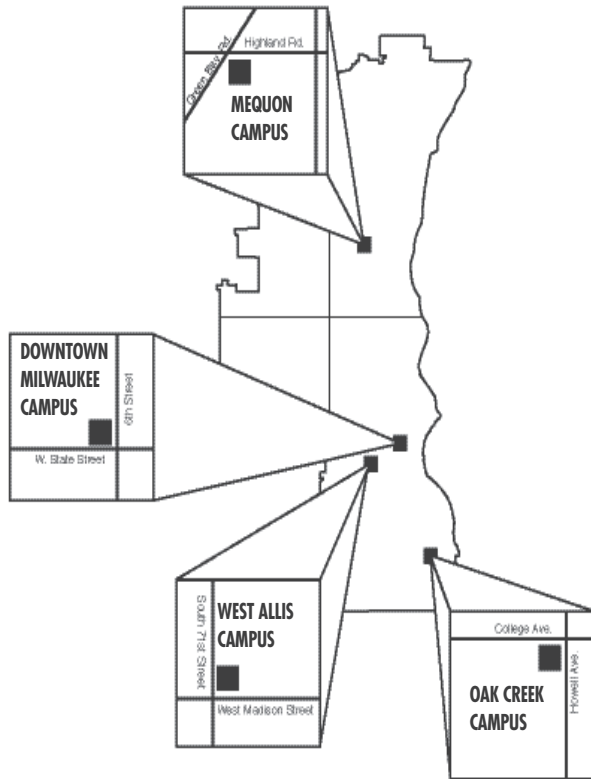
Highland Rd.

Cedar Bluff Rd.

MEQUON CAMPUS

DOWNTOWN MILWAUKEE CAMPUS

6th Street

W. State Street

WEST ALLIS CAMPUS

South 71st Street

West Madison Street

College Ave.

Howell Ave.

OAK CREEK CAMPUS